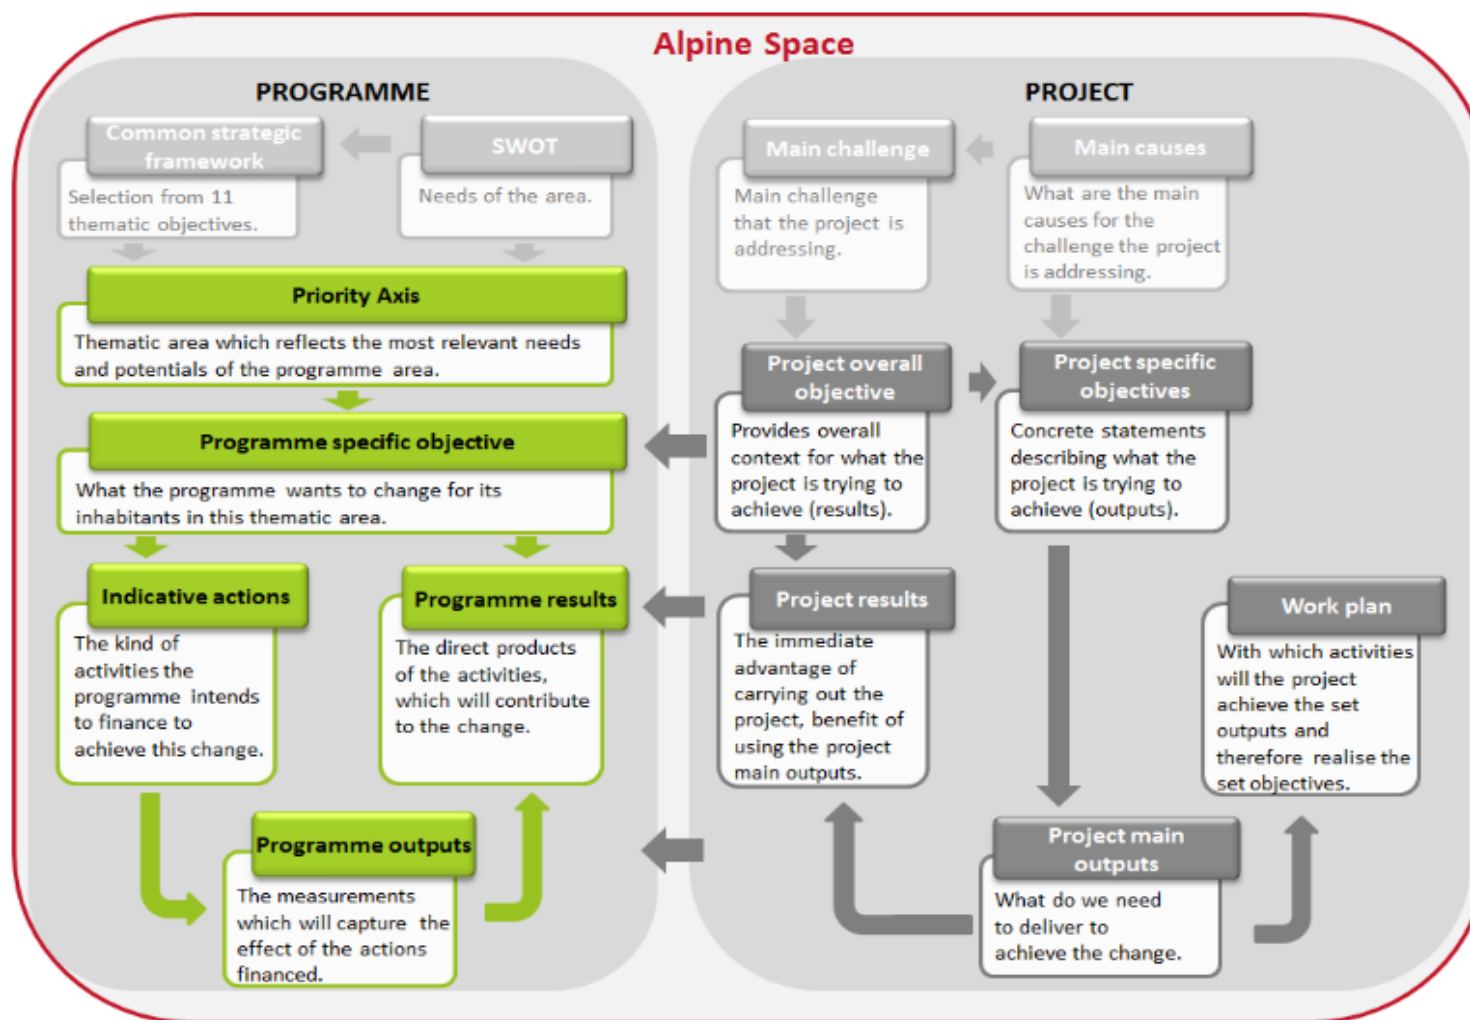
Alpine Space

PROGRAMME

Common strategic framework
Selection from 11 thematic objectives.

SWOT
Needs of the area.

Priority Axis
Thematic area which reflects the most relevant needs and potentials of the programme area.

Programme specific objective
What the programme wants to change for its inhabitants in this thematic area.

Indicative actions
The kind of activities the programme intends to finance to achieve this change.

Programme results
The direct products of the activities, which will contribute to the change.

Programme outputs
The measurements which will capture the effect of the actions financed.

PROJECT

Main challenge
Main challenge that the project is addressing.

Main causes
What are the main causes for the challenge the project is addressing.

Project overall objective
Provides overall context for what the project is trying to achieve (results).

Project specific objectives
Concrete statements describing what the project is trying to achieve (outputs).

Project results
The immediate advantage of carrying out the project, benefit of using the project main outputs.

Work plan
With which activities will the project achieve the set outputs and therefore realise the set objectives.

Project main outputs
What do we need to deliver to achieve the change.